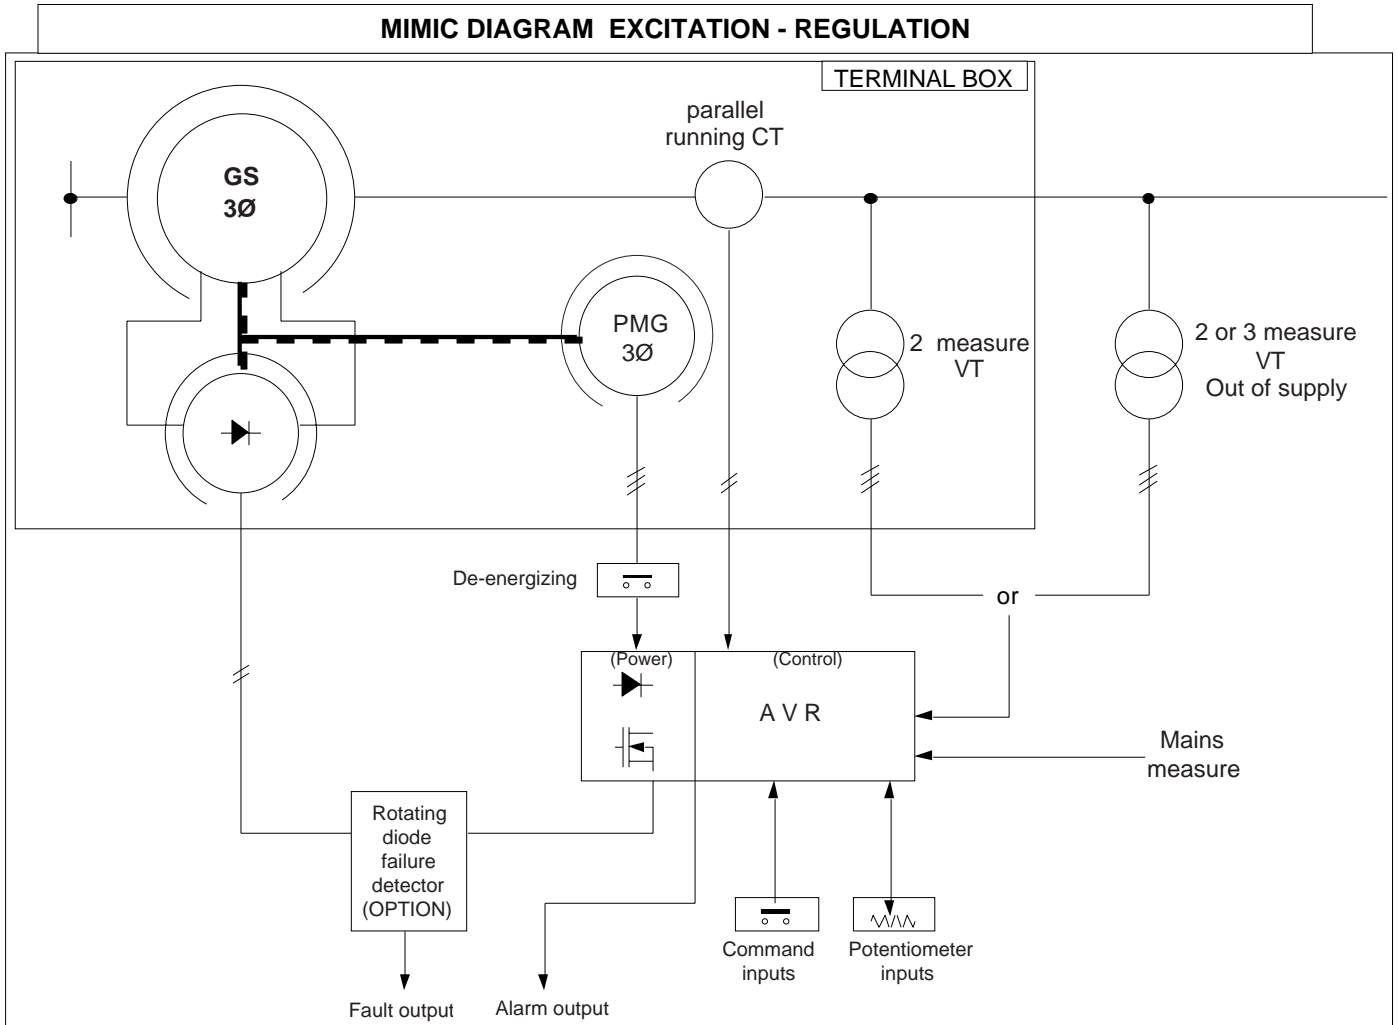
MIMIC DIAGRAM EXCITATION - REGULATION

TERMINAL BOX

parallel running CT

GS
3Ø

PMG
3Ø

2 measure VT

2 or 3 measure VT Out of supply

De-energizing

or

(Power)

(Control)

A V R

Mains measure

Rotating diode failure detector (OPTION)

Command inputs

Potentiometer inputs

Fault output

Alarm output